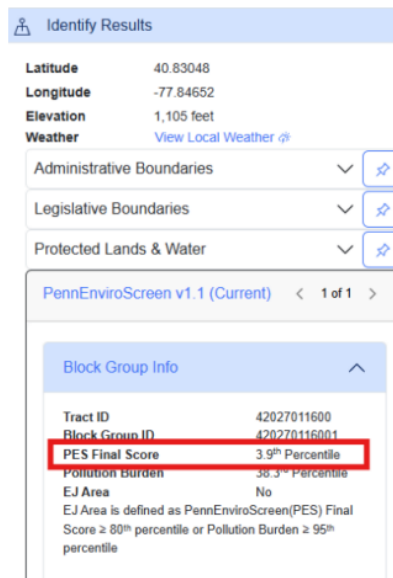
Identify Results

| | |
|---|---|
| Latitude | 40.83048 |
| Longitude | -77.84652 |
| Elevation | 1,105 feet |
| Weather | View Local Weather |

Administrative Boundaries

Legislative Boundaries

Protected Lands & Water

PennEnviroScreen v1.1 (Current) < 1 of 1 >

Block Group Info

| | |
|---|---|
| Tract ID | 42027011600 |
| Block Group ID | 420270116001 |
| PES Final Score | 3.9$^{th}$ Percentile |
| Pollution Burden | 38.3$^{rd}$ Percentile |
| EJ Area | No |

EJ Area is defined as PennEnviroScreen(PES) Final Score ≥ 80$^{th}$ percentile or Pollution Burden ≥ 95$^{th}$ percentile